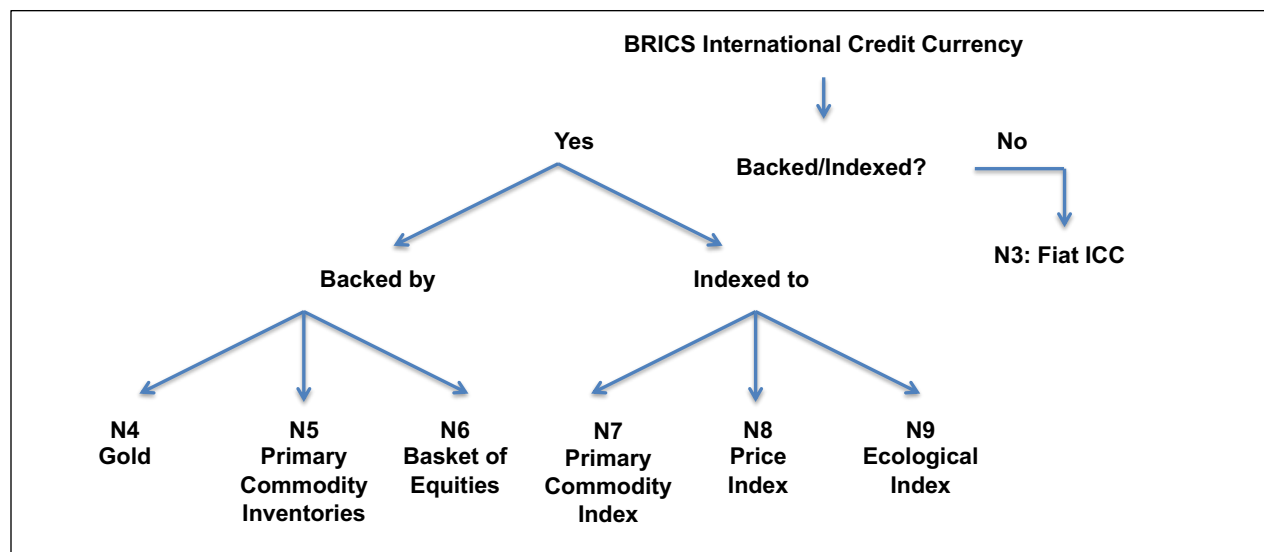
BRICS International Credit Currency

Backed/Indexed?

Yes

No

N3: Fiat ICC

Backed by

Indexed to

N4
Gold

N5
Primary
Commodity
Inventories

N6
Basket of
Equities

N7
Primary
Commodity
Index

N8
Price
Index

N9
Ecological
Index